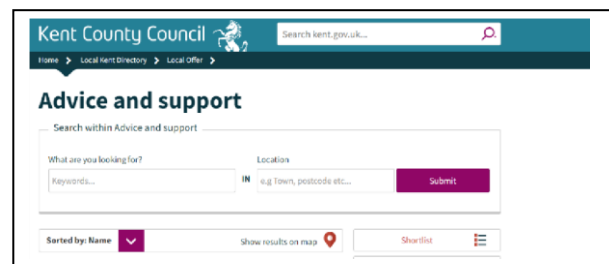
Kent County Council

Search kent.gov.uk...

Home > Local Kent Directory > Local Offer >

Advice and support

Search within Advice and support

What are you looking for?

Keywords...

IN

Location

e.g Town, postcode etc...

Submit

Sorted by: Name

Show results on map

Shortlist